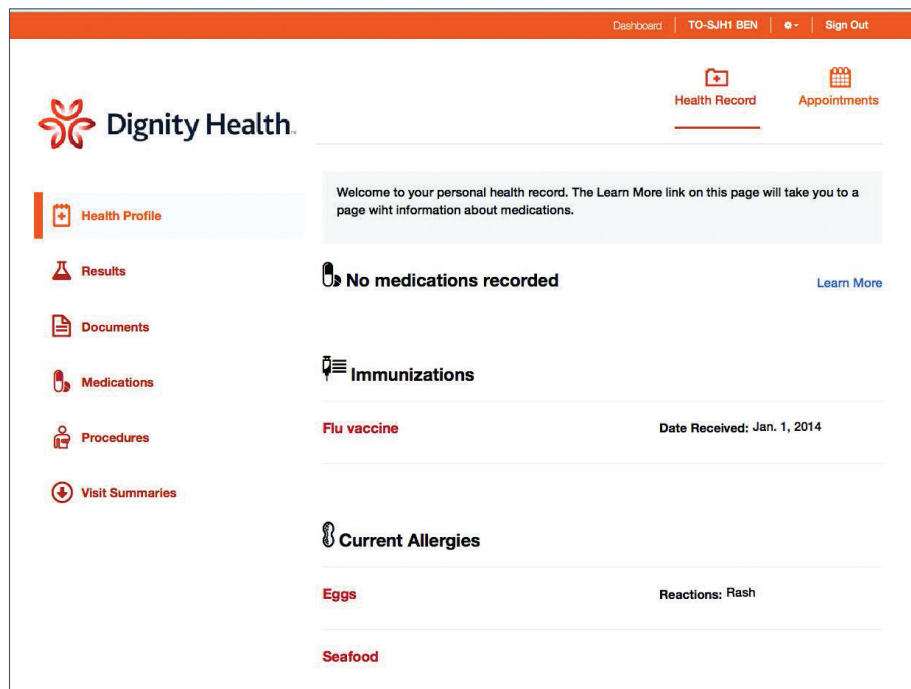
Dashboard | TO-SJH1 BEN | ⚙ | Sign Out

Dignity Health.

Health Record

Appointments

Health Profile

Results

Documents

Medications

Procedures

Visit Summaries

Welcome to your personal health record. The Learn More link on this page will take you to a page wiht information about medications.

No medications recorded

Learn More

Immunizations

Flu vaccine

Date Received: Jan. 1, 2014

Current Allergies

Eggs

Reactions: Rash

Seafood